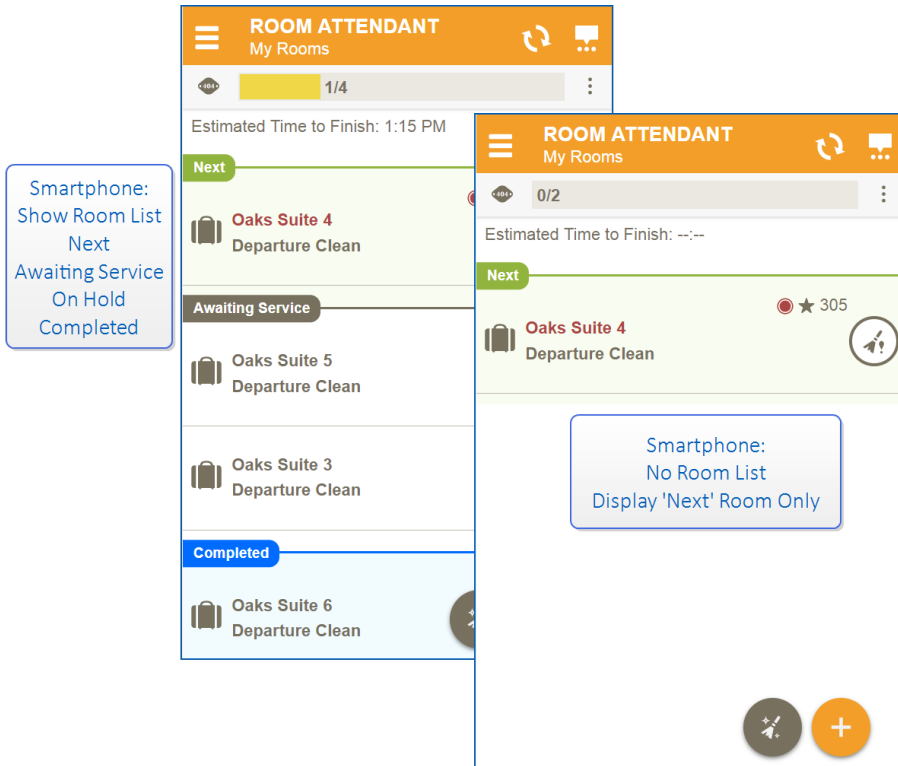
Smartphone:
Show Room List
Next
Awaiting Service
On Hold
Completed

ROOM ATTENDANT
My Rooms

404

1/4

Estimated Time to Finish: 1:15 PM

Next

Oaks Suite 4
Departure Clean

Awaiting Service

Oaks Suite 5
Departure Clean

Oaks Suite 3
Departure Clean

Completed

Oaks Suite 6
Departure Clean

ROOM ATTENDANT
My Rooms

404

0/2

Estimated Time to Finish: --:--

Next

★ 305

Oaks Suite 4
Departure Clean

Smartphone:
No Room List
Display 'Next' Room Only

+